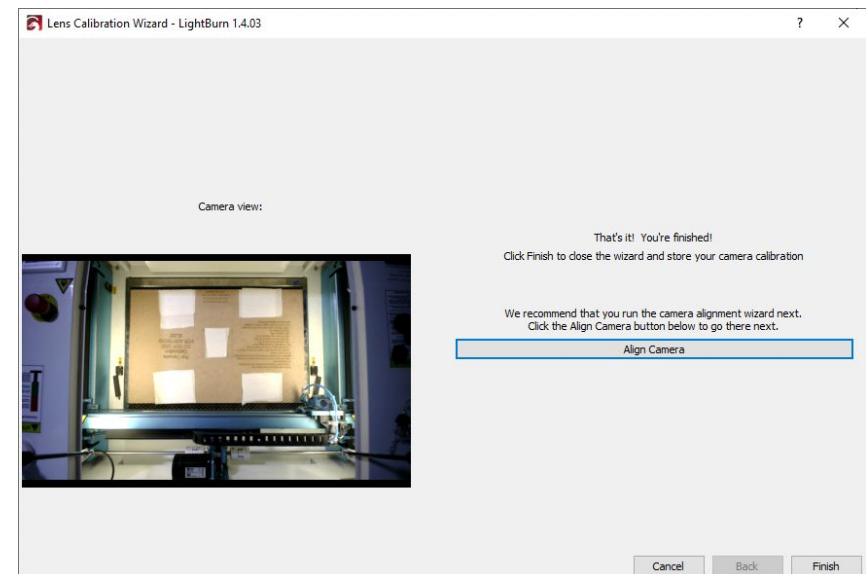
Lens Calibration Wizard - LightBurn 1.4.03

?

Camera view:

That's it! You're finished!
Click Finish to close the wizard and store your camera calibration

We recommend that you run the camera alignment wizard next.
Click the Align Camera button below to go there next.

Align Camera

Cancel

Back

Finish